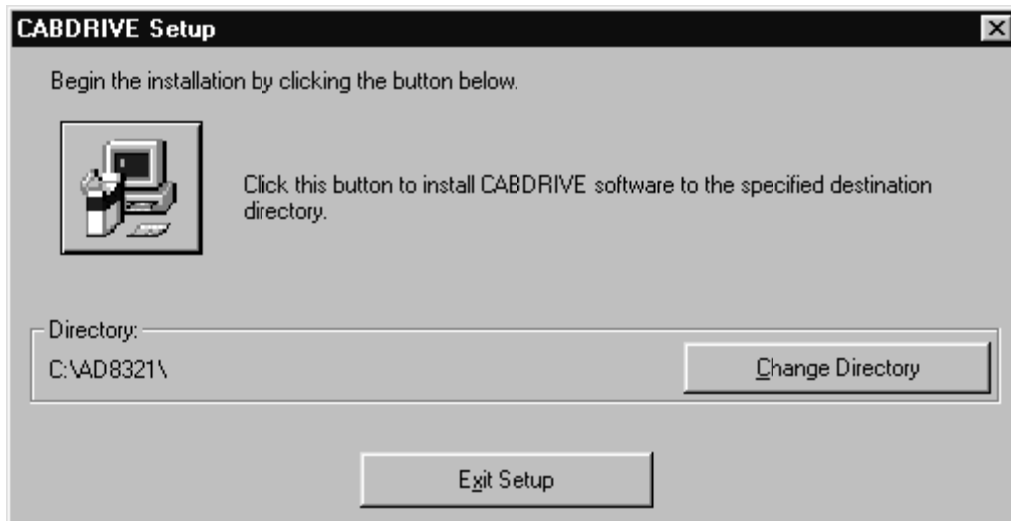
CABDRIVE Setup

Begin the installation by clicking the button below.

Click this button to install CABDRIVE software to the specified destination directory.

Directory:

C:\AD8321\

Change Directory

Exit Setup